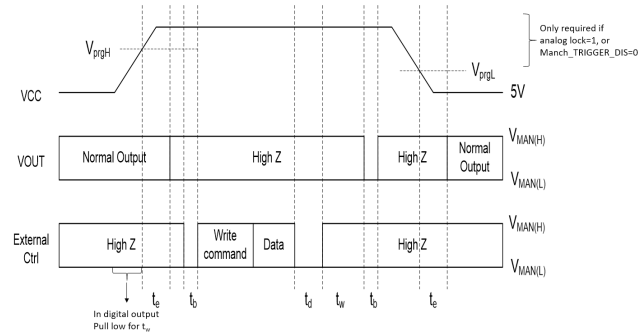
Only required if analog lock=1, or Manch_TRIGGER_DIS=0

$V_{prgH}$

$V_{prgL}$

VCC

5V

VOUT

Normal Output

High Z

High Z

Normal Output

$V_{MAN(H)}$

$V_{MAN(L)}$

External Ctrl

High Z

Write command

Data

High Z

$V_{MAN(H)}$

$V_{MAN(L)}$

In digital output Pull low for $t_w$

$t_e$

$t_b$

$t_d$

$t_w$

$t_b$

$t_e$